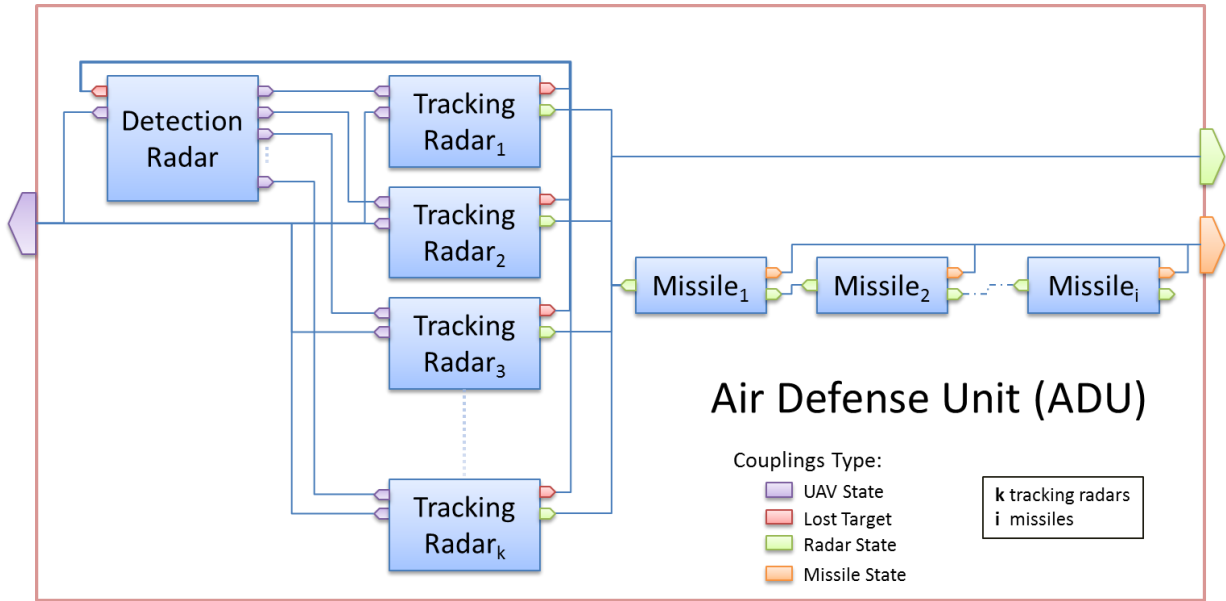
Detection Radar

Tracking Radar$_1$

Tracking Radar$_2$

Tracking Radar$_3$

Tracking Radar$_k$

Missile$_1$

Missile$_2$

Missile$_i$

Air Defense Unit (ADU)

Couplings Type:
UAV State
Lost Target
Radar State
Missile State

**k** tracking radars
**i** missiles